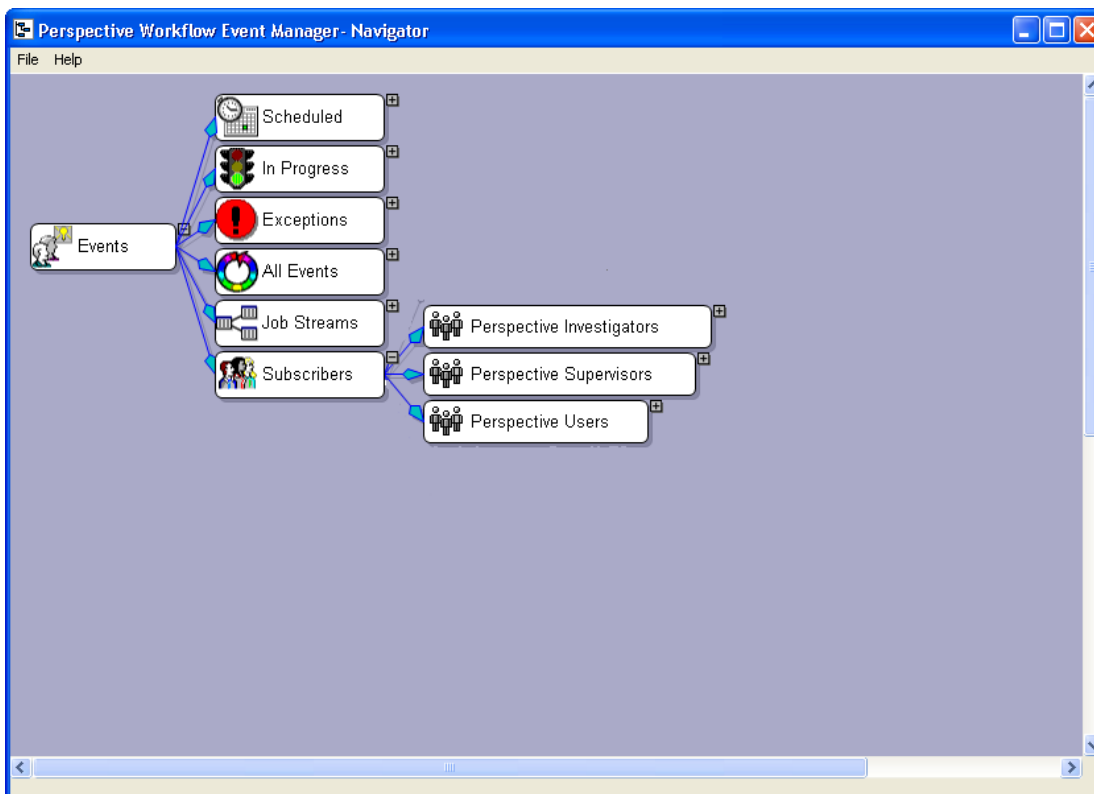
Perspective Workflow Event Manager- Navigator

File Help

Events

Scheduled

In Progress

Exceptions

All Events

Job Streams

Subscribers

Perspective Investigators

Perspective Supervisors

Perspective Users